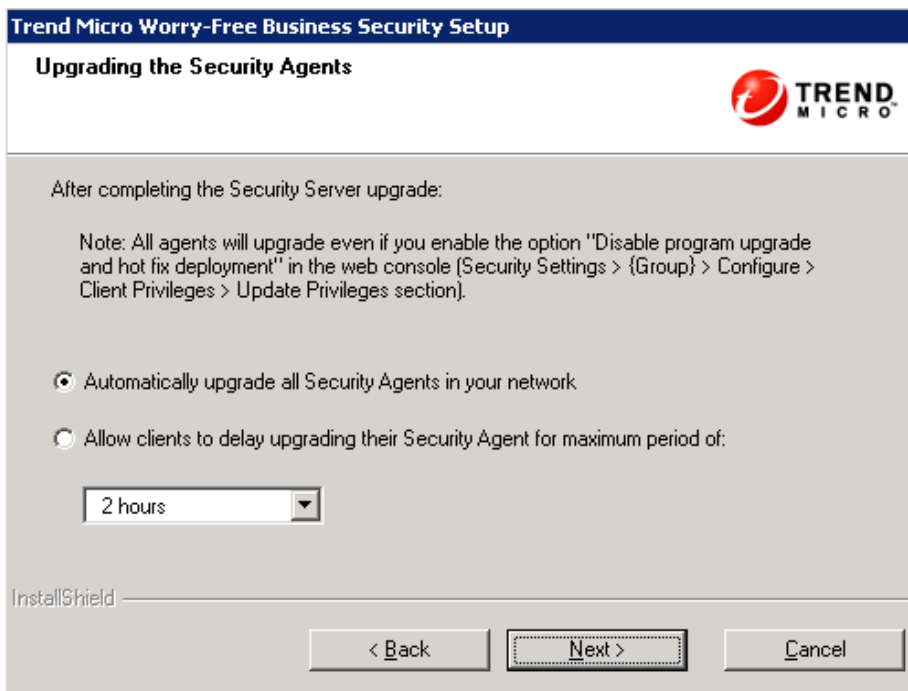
Trend Micro Worry-Free Business Security Setup

Upgrading the Security Agents

TREND MICRO

After completing the Security Server upgrade:

Note: All agents will upgrade even if you enable the option "Disable program upgrade and hot fix deployment" in the web console (Security Settings > {Group} > Configure > Client Privileges > Update Privileges section).

Automatically upgrade all Security Agents in your network

Allow clients to delay upgrading their Security Agent for maximum period of:

2 hours

InstallShield

< Back

Next >

Cancel